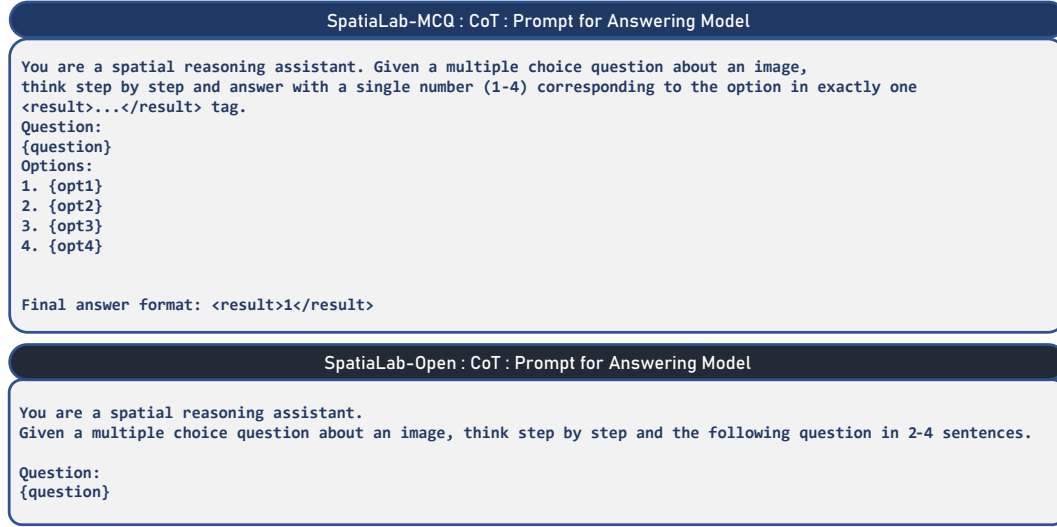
SpatiaLab-MCQ : CoT : Prompt for Answering Model

You are a spatial reasoning assistant. Given a multiple choice question about an image, think step by step and answer with a single number (1-4) corresponding to the option in exactly one <result>...</result> tag.
Question:
{question}
Options:
1. {opt1}
2. {opt2}
3. {opt3}
4. {opt4}

Final answer format: <result>1</result>

SpatiaLab-Open : CoT : Prompt for Answering Model

You are a spatial reasoning assistant.
Given a multiple choice question about an image, think step by step and the following question in 2-4 sentences.

Question:
{question}